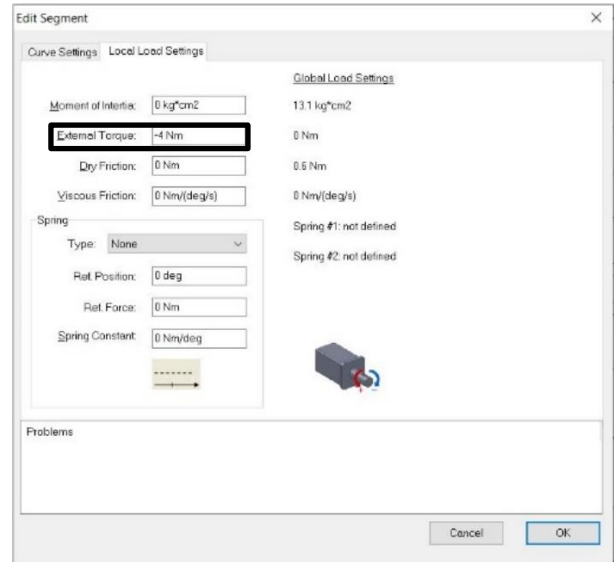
Edit Segment

×

Curve Settings | Local Load Settings

Global Load Settings

Moment of Inertia: 0 kg*cm2 | 13.1 kg*cm2

External Torque: -4 Nm | 0 Nm

Dry Friction: 0 Nm | 0.5 Nm

Viscous Friction: 0 Nm/(deg/s) | 0 Nm/(deg/s)

Spring

Type: None

Spring #1: not defined

Spring #2: not defined

Ref. Position: 0 deg

Ref. Force: 0 Nm

Spring Constant: 0 Nm/deg

Problems

Cancel | OK